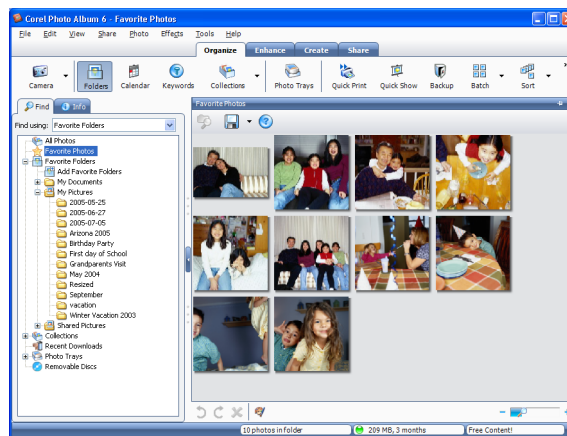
Corel Photo Album 6 - Favorite Photos

File Edit View Share Photo Effects Tools Help

Organize Enhance Create Share

Camera Folders Calendar Keywords Collections Photo Trays Quick Print Quick Show Backup Batch Sort

Find Info

Find using: Favorite Folders

All Photos
Favorite Photos
Favorite Folders
Add Favorite Folders
My Documents
My Pictures
2005-05-25
2005-06-27
2005-07-05
Arizona 2005
Birthday Party
First day of School
Grandparents Visit
May 2004
Resized
September
vacation
Winter Vacation 2003
Shared Pictures
Collections
Recent Downloads
Photo Trays
Removable Discs

Favorite Photos

10 photos in folder
209 MB, 3 months
Free Content!